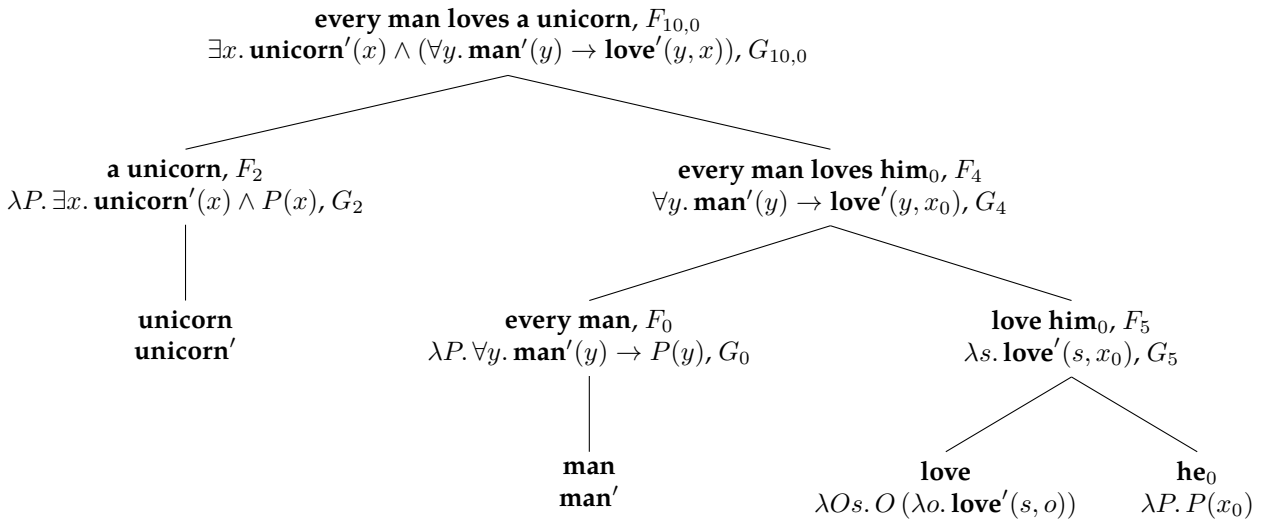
**every man loves a unicorn**, $F_{10,0}$
$\exists x.\, \textbf{unicorn}'(x) \wedge (\forall y.\, \textbf{man}'(y) \rightarrow \textbf{love}'(y, x))$, $G_{10,0}$

**a unicorn**, $F_2$
$\lambda P.\, \exists x.\, \textbf{unicorn}'(x) \wedge P(x)$, $G_2$

**unicorn**
**unicorn′**

**every man loves him**$_0$, $F_4$
$\forall y.\, \textbf{man}'(y) \rightarrow \textbf{love}'(y, x_0)$, $G_4$

**every man**, $F_0$
$\lambda P.\, \forall y.\, \textbf{man}'(y) \rightarrow P(y)$, $G_0$

**man**
**man′**

**love him**$_0$, $F_5$
$\lambda s.\, \textbf{love}'(s, x_0)$, $G_5$

**love**
$\lambda O s.\, O\, (\lambda o.\, \textbf{love}'(s, o))$

**he**$_0$
$\lambda P.\, P(x_0)$